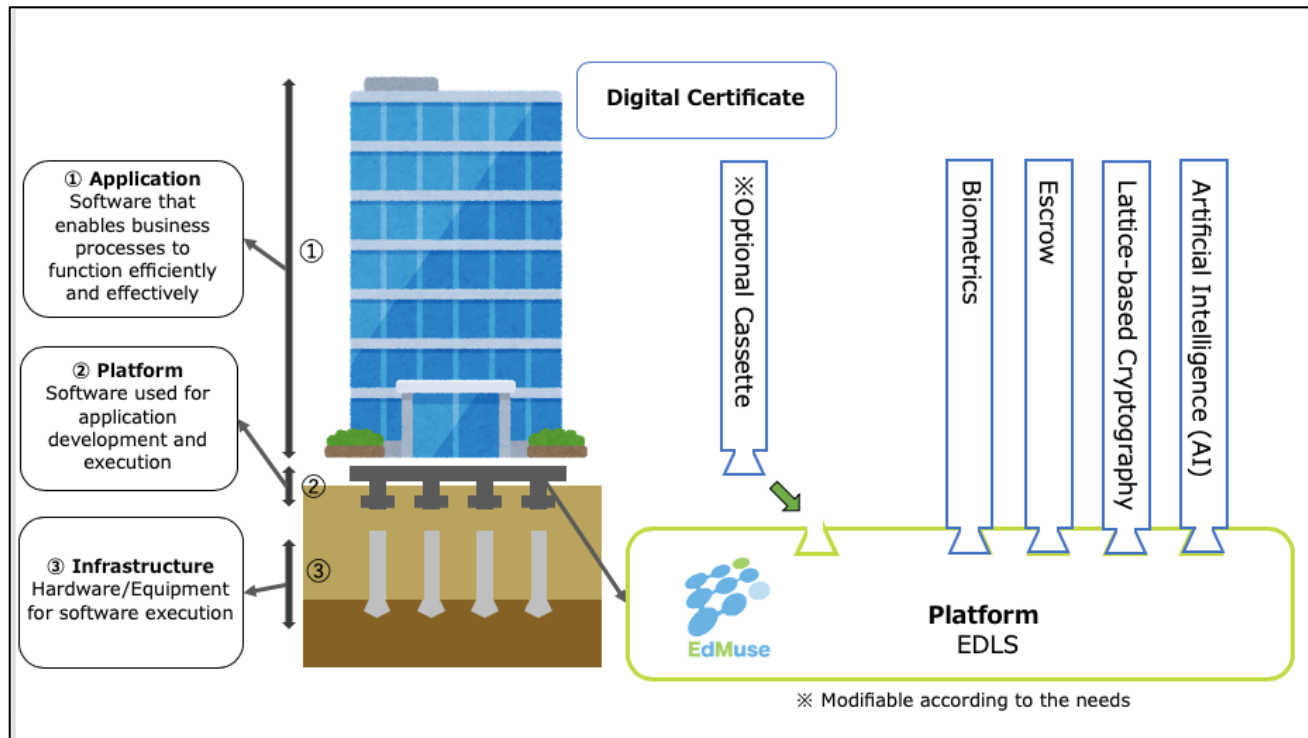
① Application
Software that enables business processes to function efficiently and effectively

② Platform
Software used for application development and execution

③ Infrastructure
Hardware/Equipment for software execution

①

②

③

Digital Certificate

※Optional Cassette

Biometrics

Escrow

Lattice-based Cryptography

Artificial Intelligence (AI)

EdMuse

Platform
EDLS

※ Modifiable according to the needs